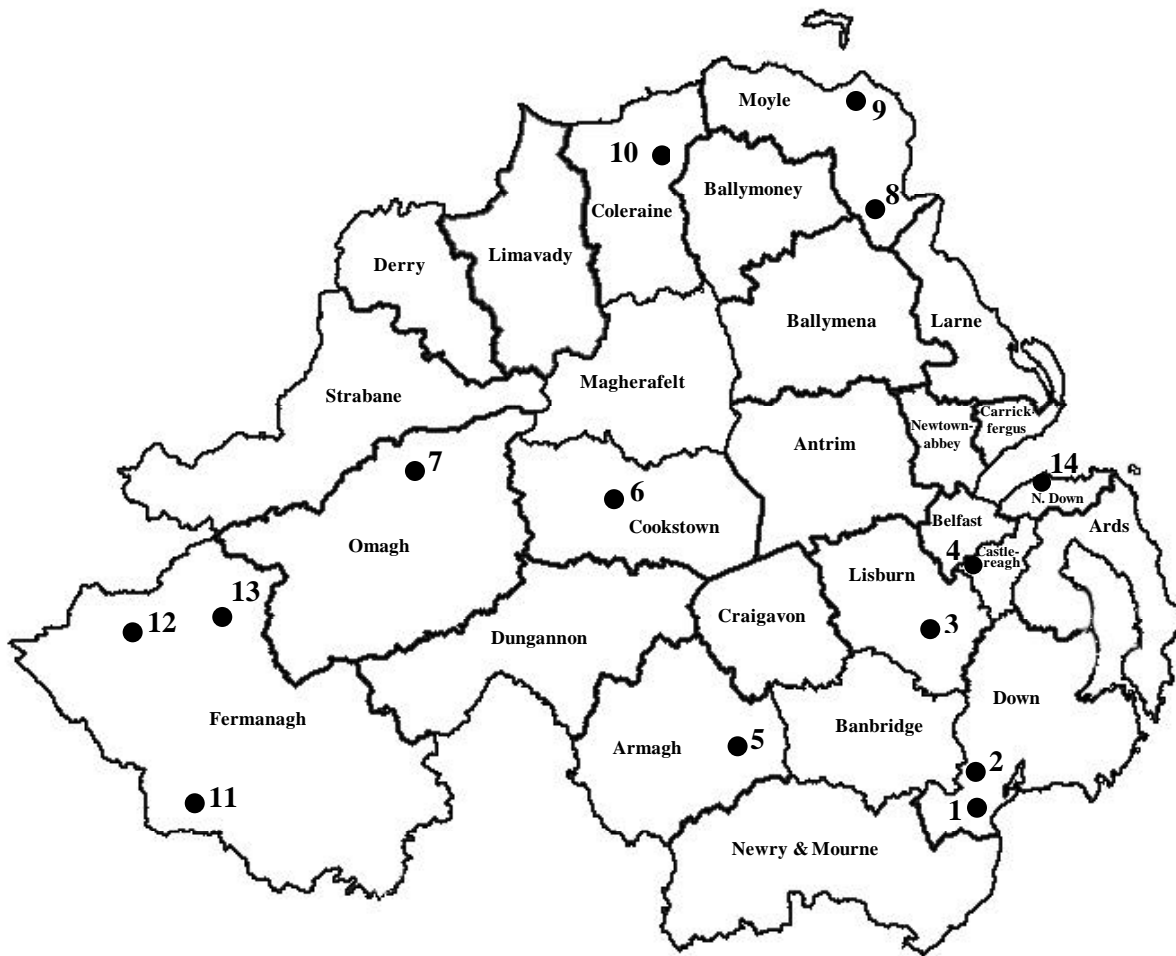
Moyle
9
10
Ballymoney
8
Coleraine
Derry
Limavady
Ballymena
Larne
Strabane
Magherafelt
Newtownabbey
Carrickfergus
Antrim
7
14
6
N. Down
Belfast
Cookstown
Ards
Omagh
4
Castlereagh
Lisburn
13
12
Craigavon
3
Dungannon
Down
Fermanagh
Banbridge
5
Armagh
2
11
1
Newry & Mourne